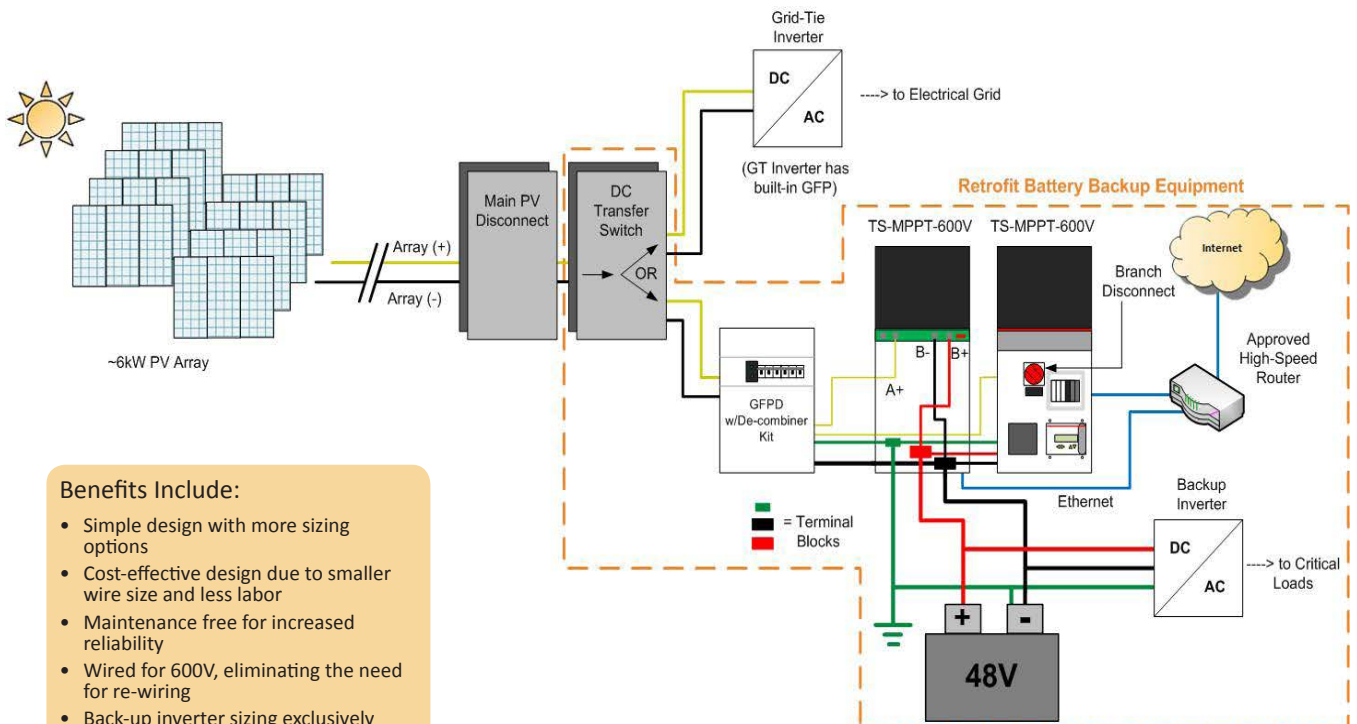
Grid-Tie Inverter

DC

AC

----> to Electrical Grid

(GT Inverter has built-in GFP)

Retrofit Battery Backup Equipment

Array (+)

Array (-)

Main PV Disconnect

DC Transfer Switch

OR

~6kW PV Array

TS-MPPT-600V

TS-MPPT-600V

Internet

Branch Disconnect

Approved High-Speed Router

B-

B+

A+

GFPD w/De-combiner Kit

Ethernet

Backup Inverter

DC

AC

----> to Critical Loads

= Terminal Blocks

+

-

48V

Benefits Include:

• Simple design with more sizing options
• Cost-effective design due to smaller wire size and less labor
• Maintenance free for increased reliability
• Wired for 600V, eliminating the need for re-wiring
• Back-up inverter sizing exclusively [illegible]